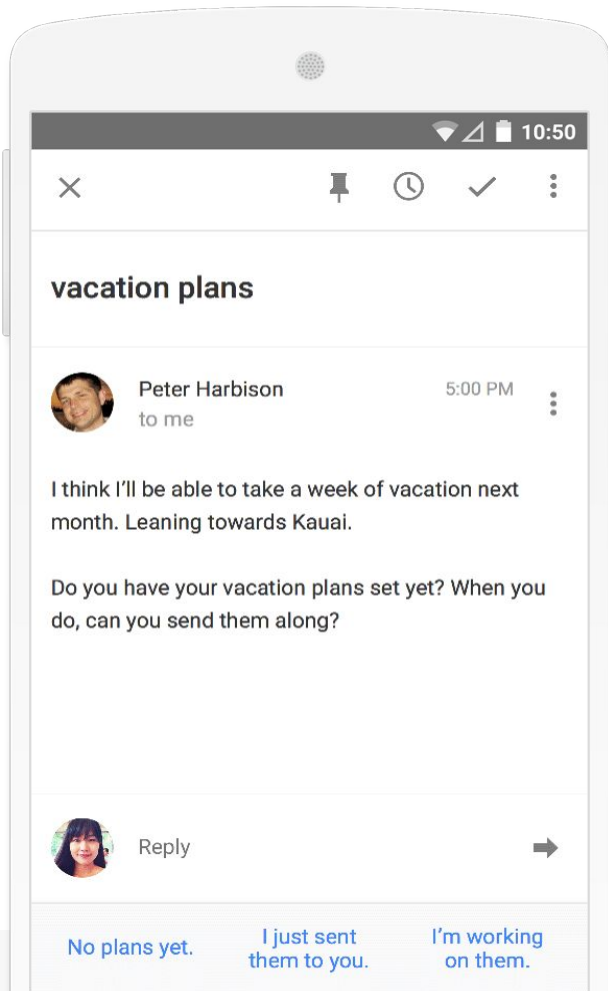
10:50

vacation plans

Peter Harbison
to me
5:00 PM

I think I'll be able to take a week of vacation next month. Leaning towards Kauai.

Do you have your vacation plans set yet? When you do, can you send them along?

Reply

No plans yet.

I just sent them to you.

I'm working on them.